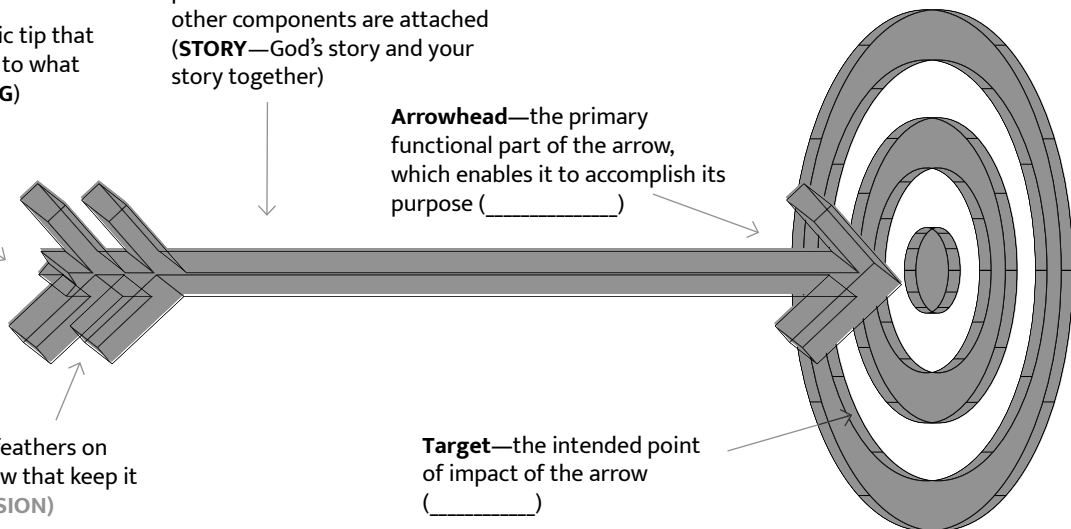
ic tip that
to what
G)

other components are attached (**STORY**—God's story and your story together)

**Arrowhead**—the primary functional part of the arrow, which enables it to accomplish its purpose (____________)

feathers on
w that keep it
SION)

**Target**—the intended point of impact of the arrow (__________)